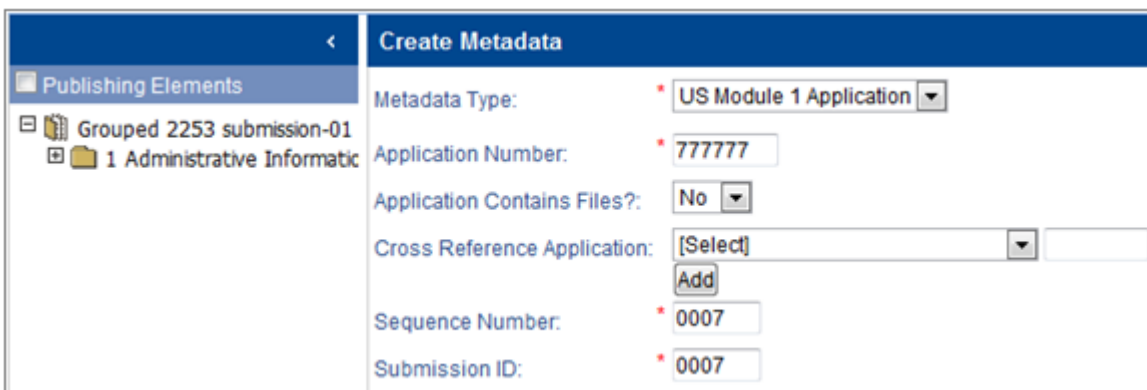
<

Publishing Elements

Grouped 2253 submission-01

1 Administrative Informatic

Create Metadata

Metadata Type: * US Module 1 Application

Application Number: * 777777

Application Contains Files?: No

Cross Reference Application: [Select]

Add

Sequence Number: * 0007

Submission ID: * 0007